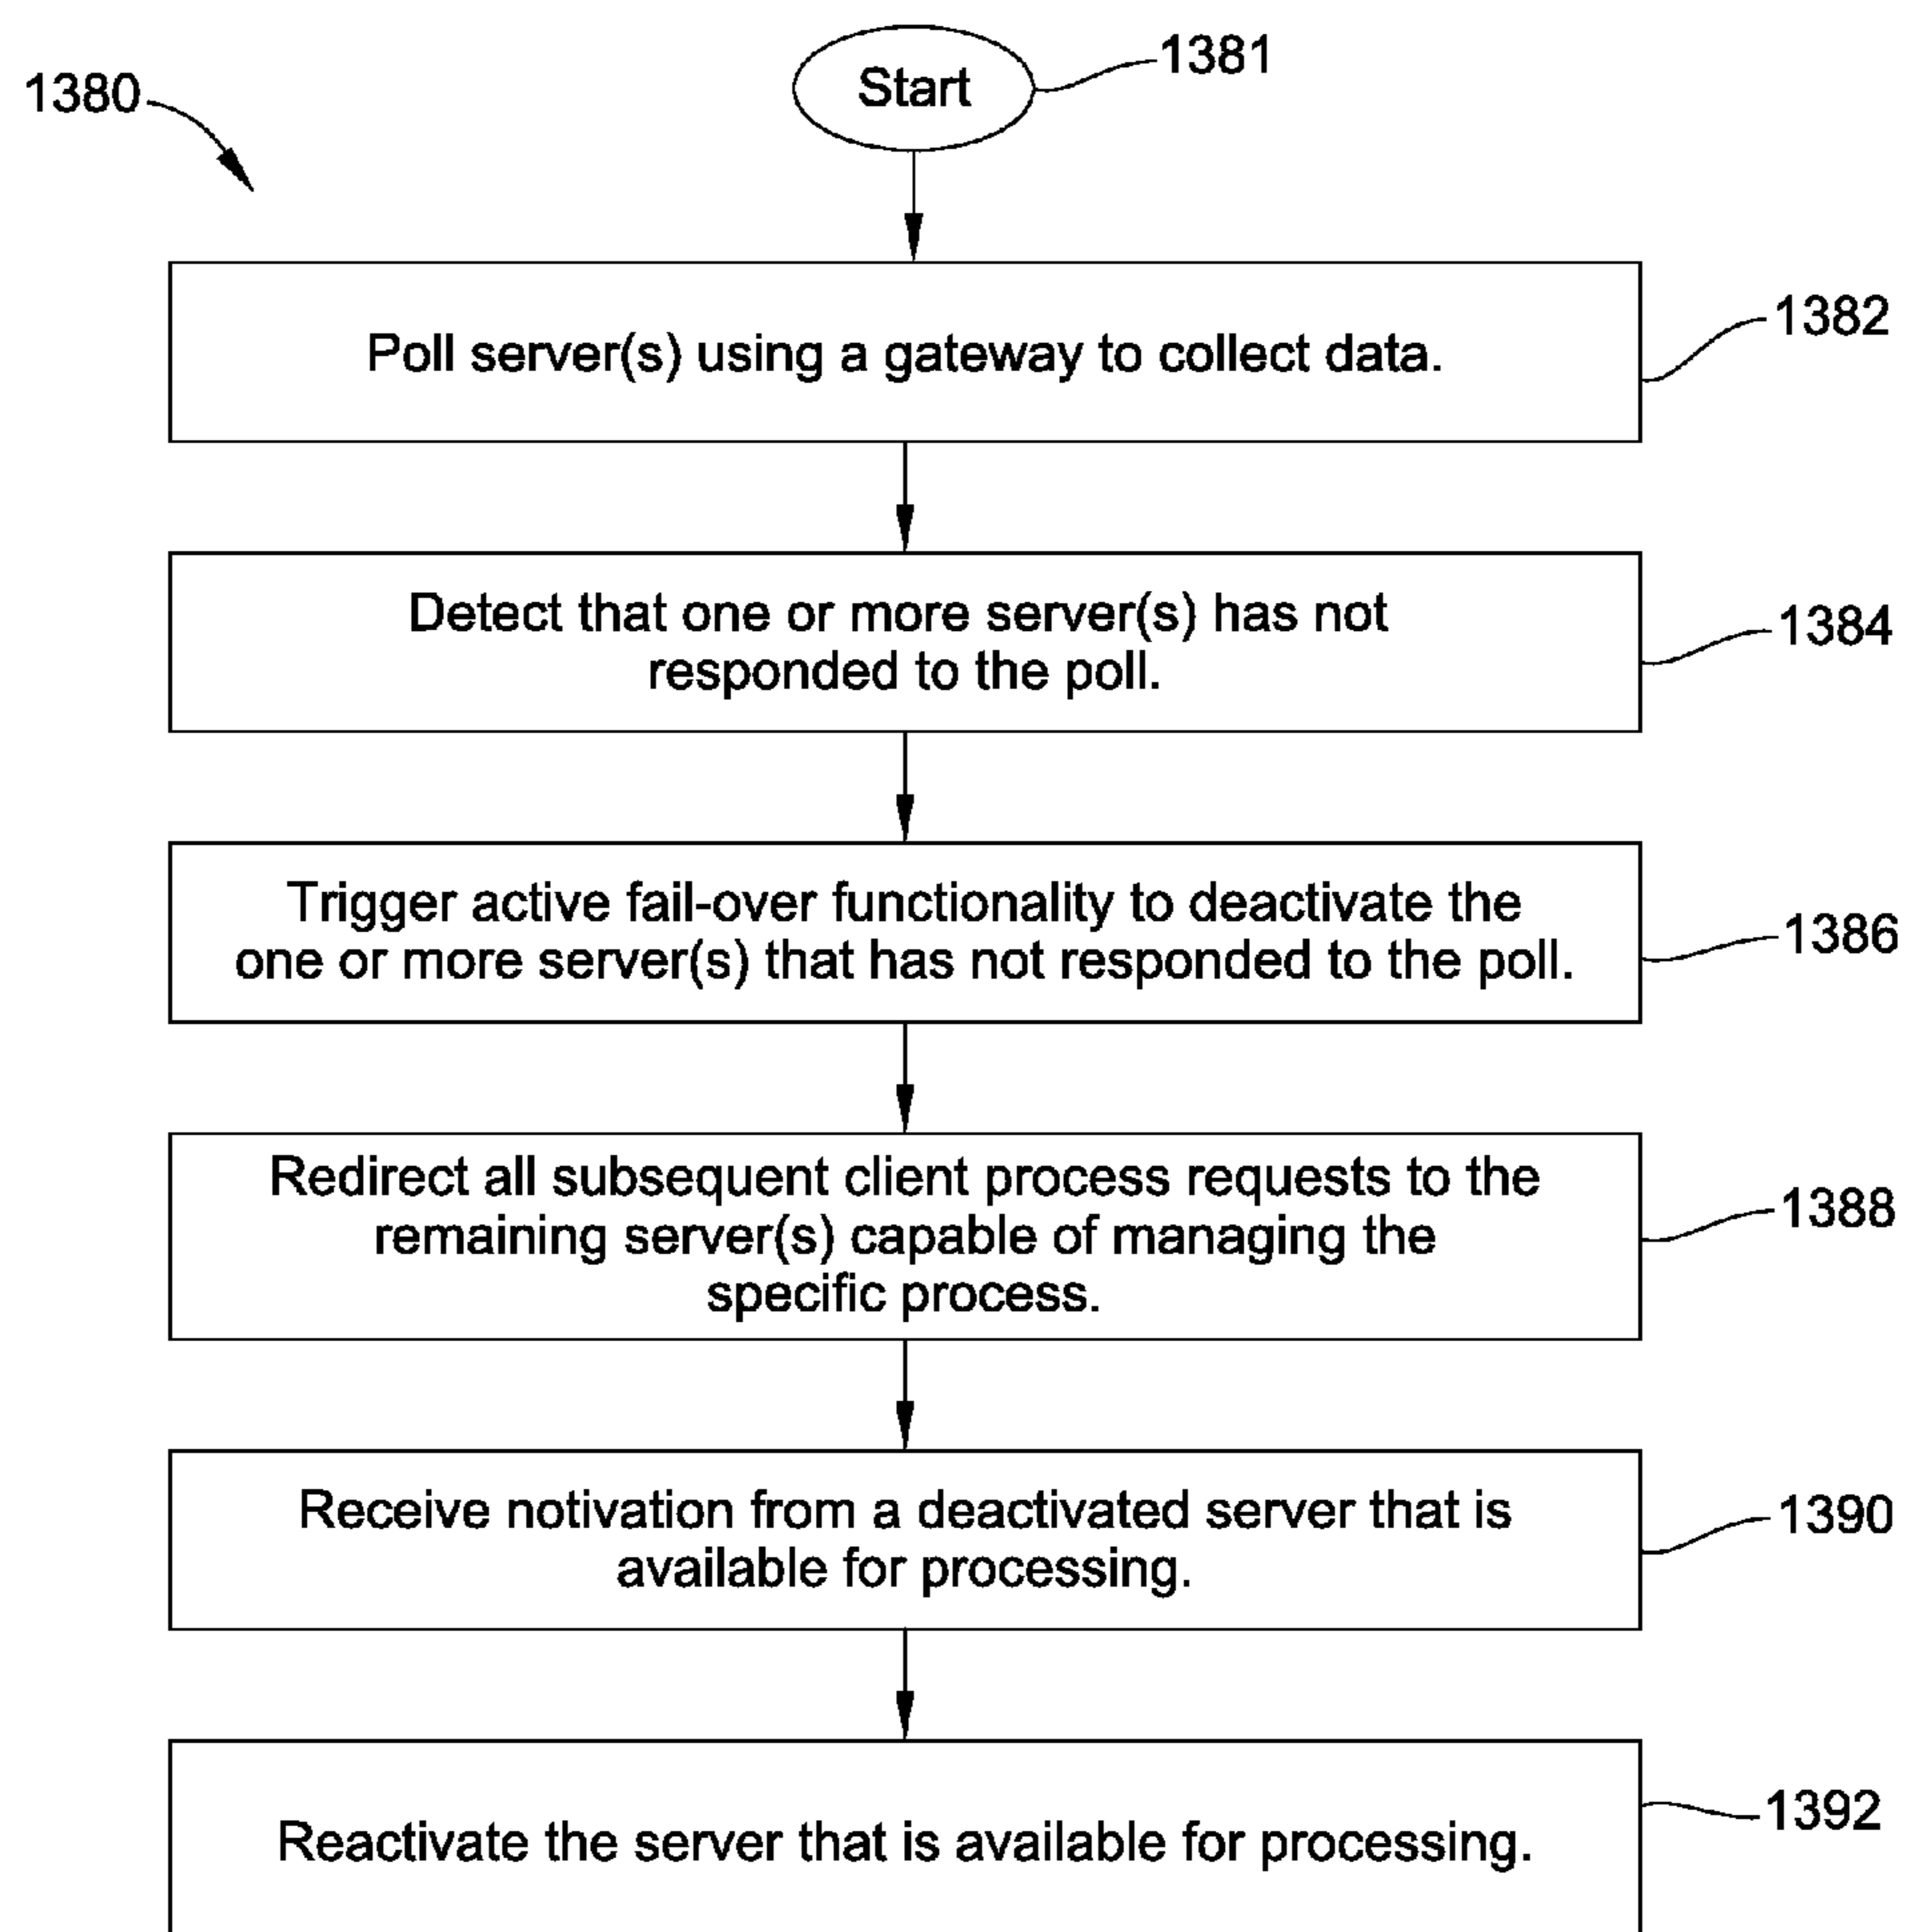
1380

Start

1381

Poll server(s) using a gateway to collect data.

1382

Detect that one or more server(s) has not responded to the poll.

1384

Trigger active fail-over functionality to deactivate the one or more server(s) that has not responded to the poll.

1386

Redirect all subsequent client process requests to the remaining server(s) capable of managing the specific process.

1388

Receive notivation from a deactivated server that is available for processing.

1390

Reactivate the server that is available for processing.

1392